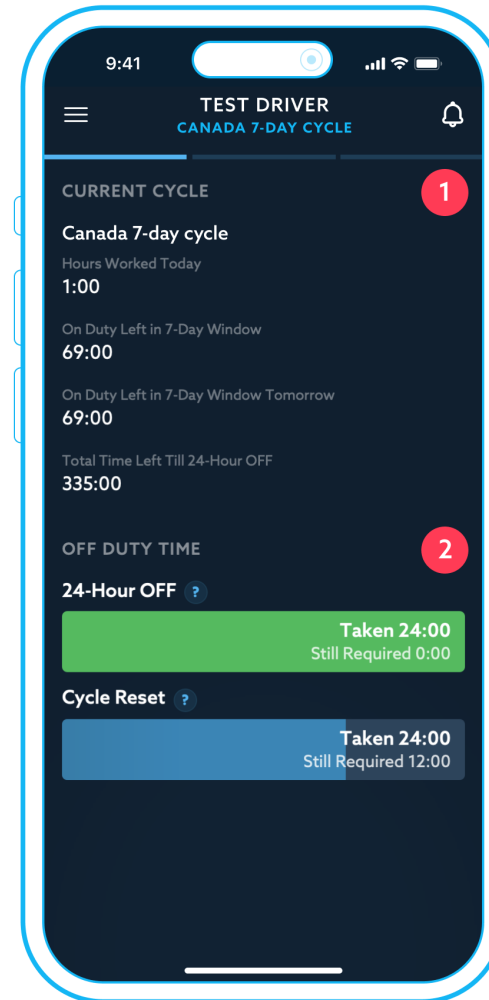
9:41

TEST DRIVER
CANADA 7-DAY CYCLE

CURRENT CYCLE
1

Canada 7-day cycle

Hours Worked Today
1:00

On Duty Left in 7-Day Window
69:00

On Duty Left in 7-Day Window Tomorrow
69:00

Total Time Left Till 24-Hour OFF
335:00

OFF DUTY TIME
2

24-Hour OFF ?

Taken 24:00
Still Required 0:00

Cycle Reset ?

Taken 24:00
Still Required 12:00